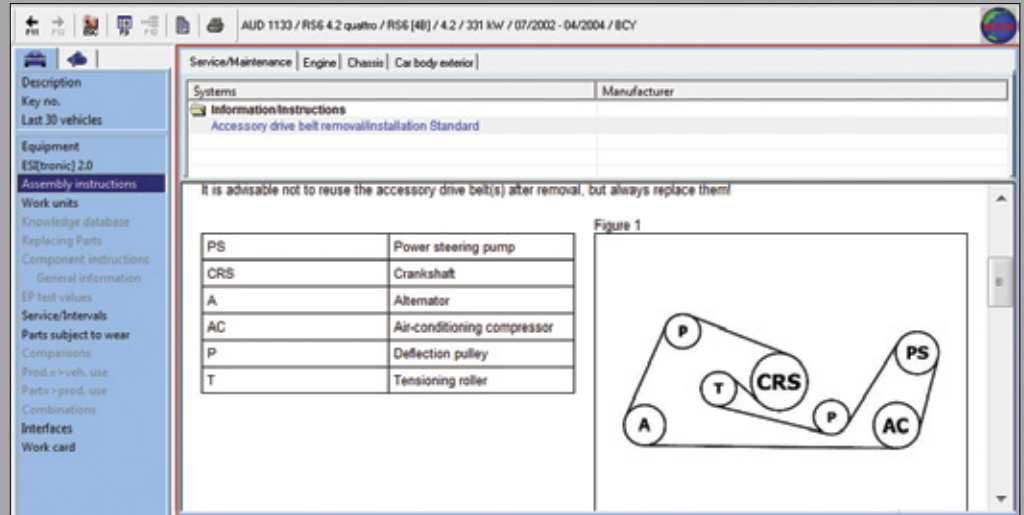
F11 F12 ESC F3 F4

AUD 1133 / RS6 4.2 quattro / RS6 [4B] / 4.2 / 331 kW / 07/2002 - 04/2004 / BCY

Description
Key no.
Last 30 vehicles
Equipment
ESI[tronic] 2.0
Assembly instructions
Work units
Knowledge database
Replacing Parts
Component instructions
General information
EP test values
Service/Intervals
Parts subject to wear
Comparisons
Prod.<>veh. use
Parts>prod. use
Combinations
Interfaces
Work card

Service/Maintenance | Engine | Chassis | Car body exterior

| Systems | Manufacturer |
|---|---|
| Information/Instructions | |
| Accessory drive belt removal/Installation Standard | |

It is advisable not to reuse the accessory drive belt(s) after removal, but always replace them!

| PS | Power steering pump |
|---|---|
| CRS | Crankshaft |
| A | Alternator |
| AC | Air-conditioning compressor |
| P | Deflection pulley |
| T | Tensioning roller |

Figure 1

P
PS
T
CRS
P
A
AC